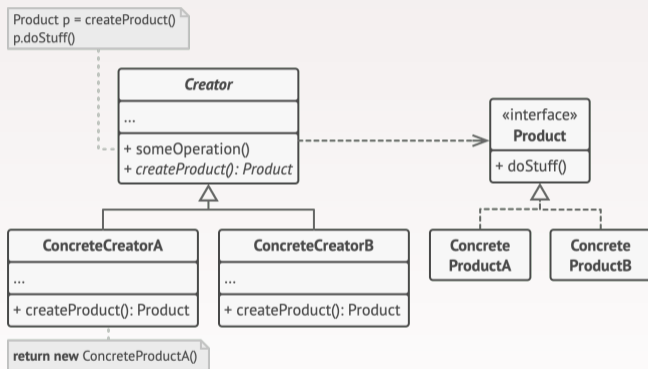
Product p = createProduct()
p.doStuff()

Creator

...

+ someOperation()
+ createProduct(): Product

«interface»
Product

+ doStuff()

ConcreteCreatorA

...

+ createProduct(): Product

ConcreteCreatorB

...

+ createProduct(): Product

Concrete ProductA

Concrete ProductB

return new ConcreteProductA()